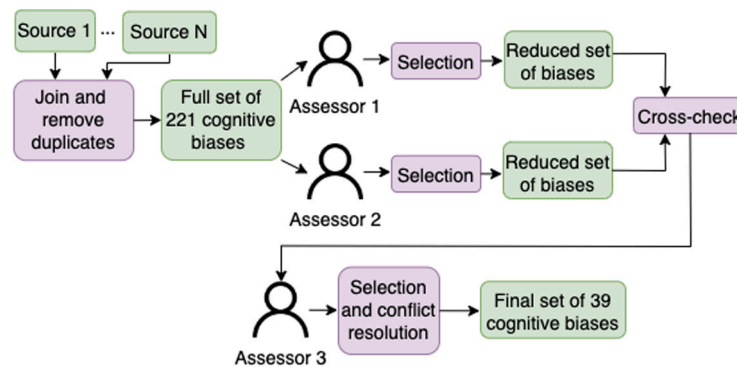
Source 1 ... Source N

Join and remove duplicates

Full set of 221 cognitive biases

Assessor 1

Selection

Reduced set of biases

Assessor 2

Selection

Reduced set of biases

Cross-check

Assessor 3

Selection and conflict resolution

Final set of 39 cognitive biases